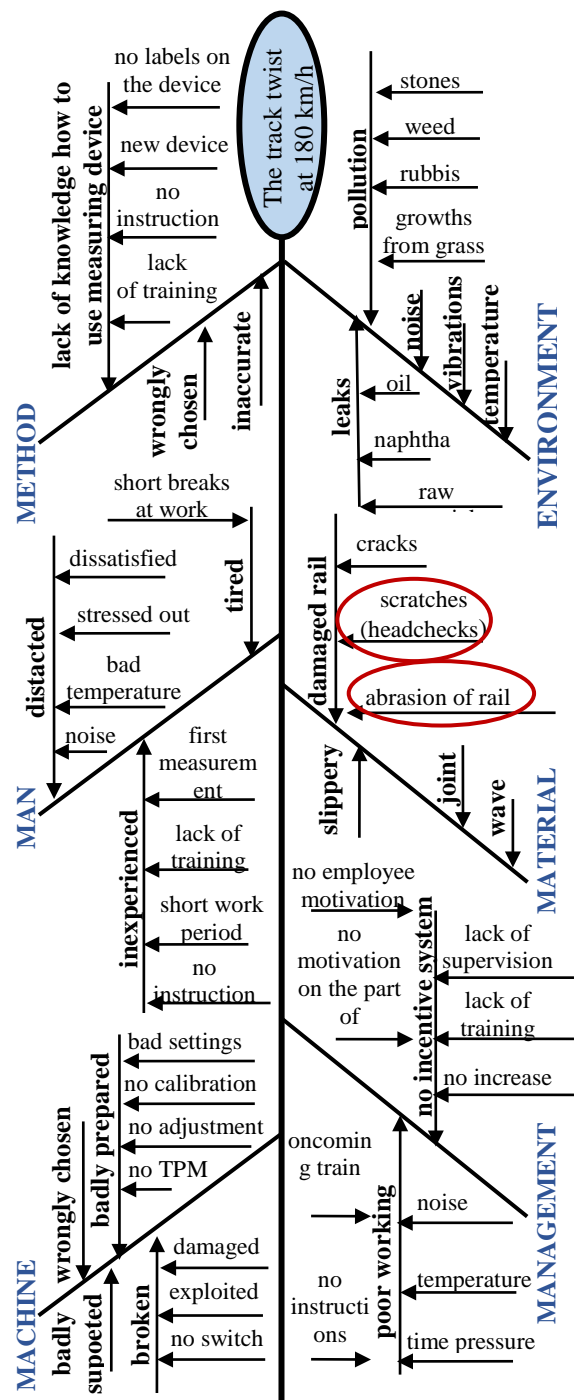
The track twist at 180 km/h

lack of knowledge how to use measuring device
no labels on the device
new device
no instruction
lack of training
wrongly chosen
inaccurate
METHOD

pollution
stones
weed
rubbis
growths from grass
noise
vibrations
temperature
leaks
oil
naphtha
raw
ENVIRONMENT

short breaks at work
tired
distacted
dissatisfied
stressed out
bad temperature
noise
inexperienced
first measurement
lack of training
short work period
no instruction
MAN

damaged rail
cracks
scratches (headchecks)
abrasion of rail
slippery
joint
wave
MATERIAL

no employee motivation
no motivation on the part of
no incentive system
lack of supervision
lack of training
no increase
oncoming train
poor working
noise
temperature
no instructions
time pressure
MANAGEMENT

wrongly chosen
badly prepared
bad settings
no calibration
no adjustment
no TPM
badly supoeted
broken
damaged
exploited
no switch
MACHINE